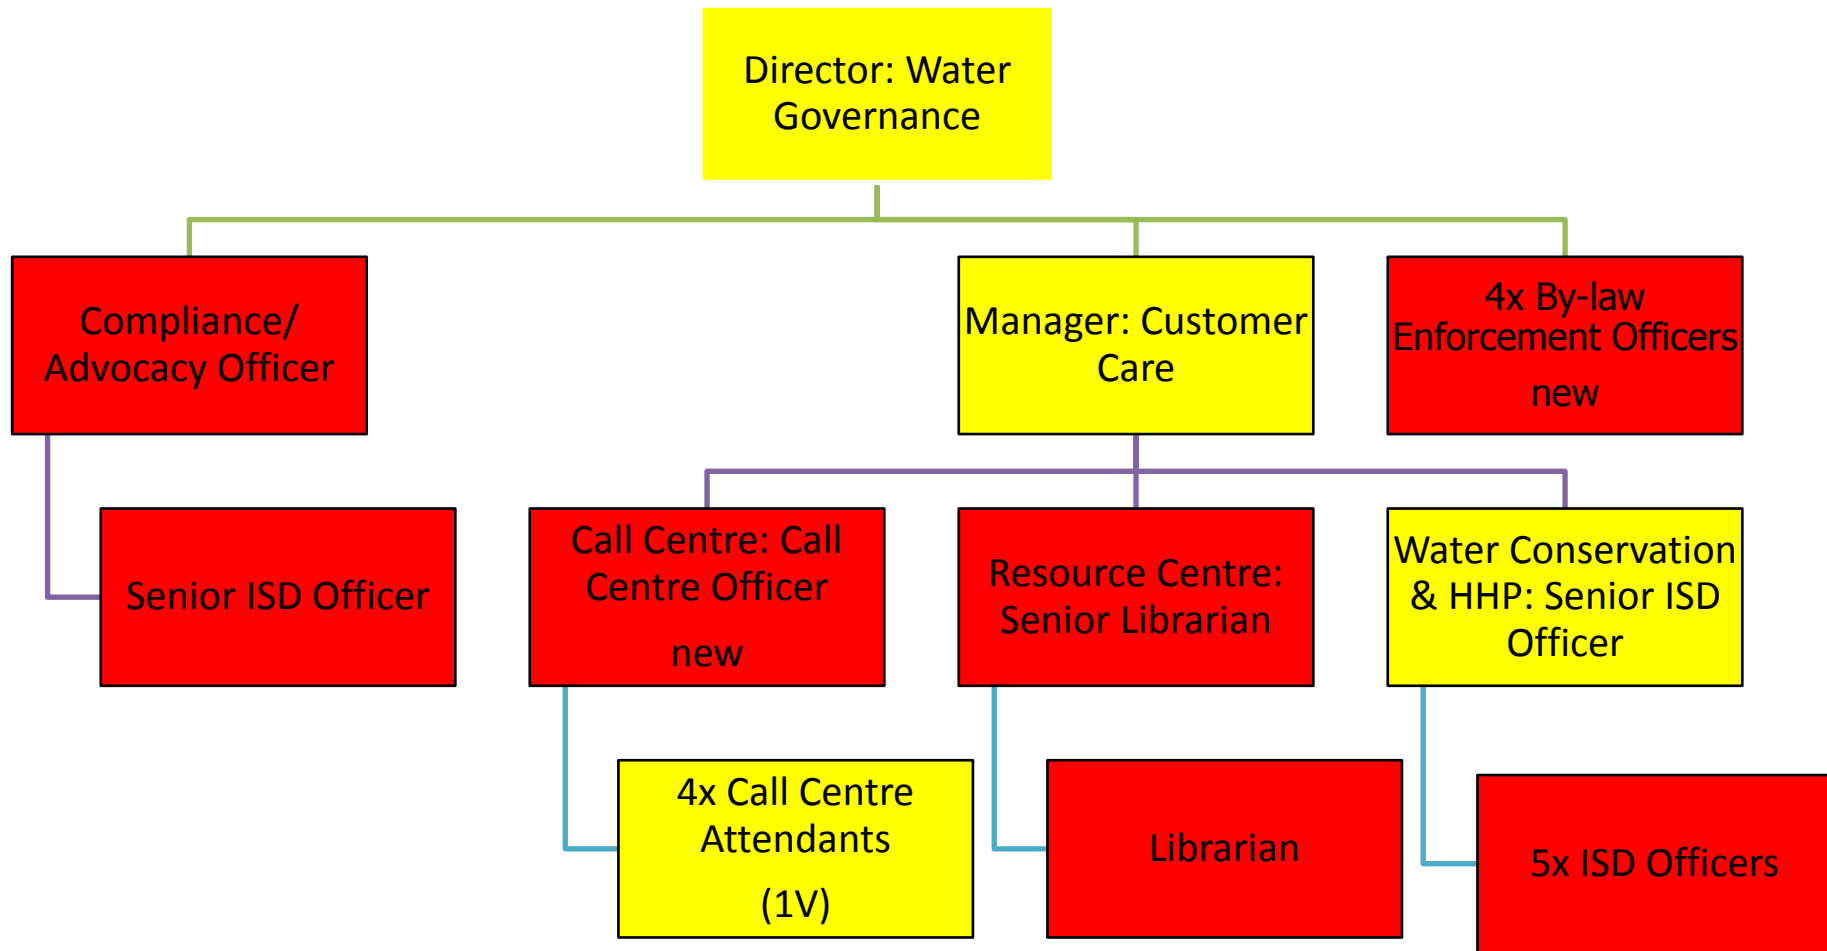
Director: Water Governance

Compliance/ Advocacy Officer

Manager: Customer Care

4x By-law Enforcement Officers

new

Senior ISD Officer

Call Centre: Call Centre Officer

new

Resource Centre: Senior Librarian

Water Conservation & HHP: Senior ISD Officer

4x Call Centre Attendants

(1V)

Librarian

5x ISD Officers